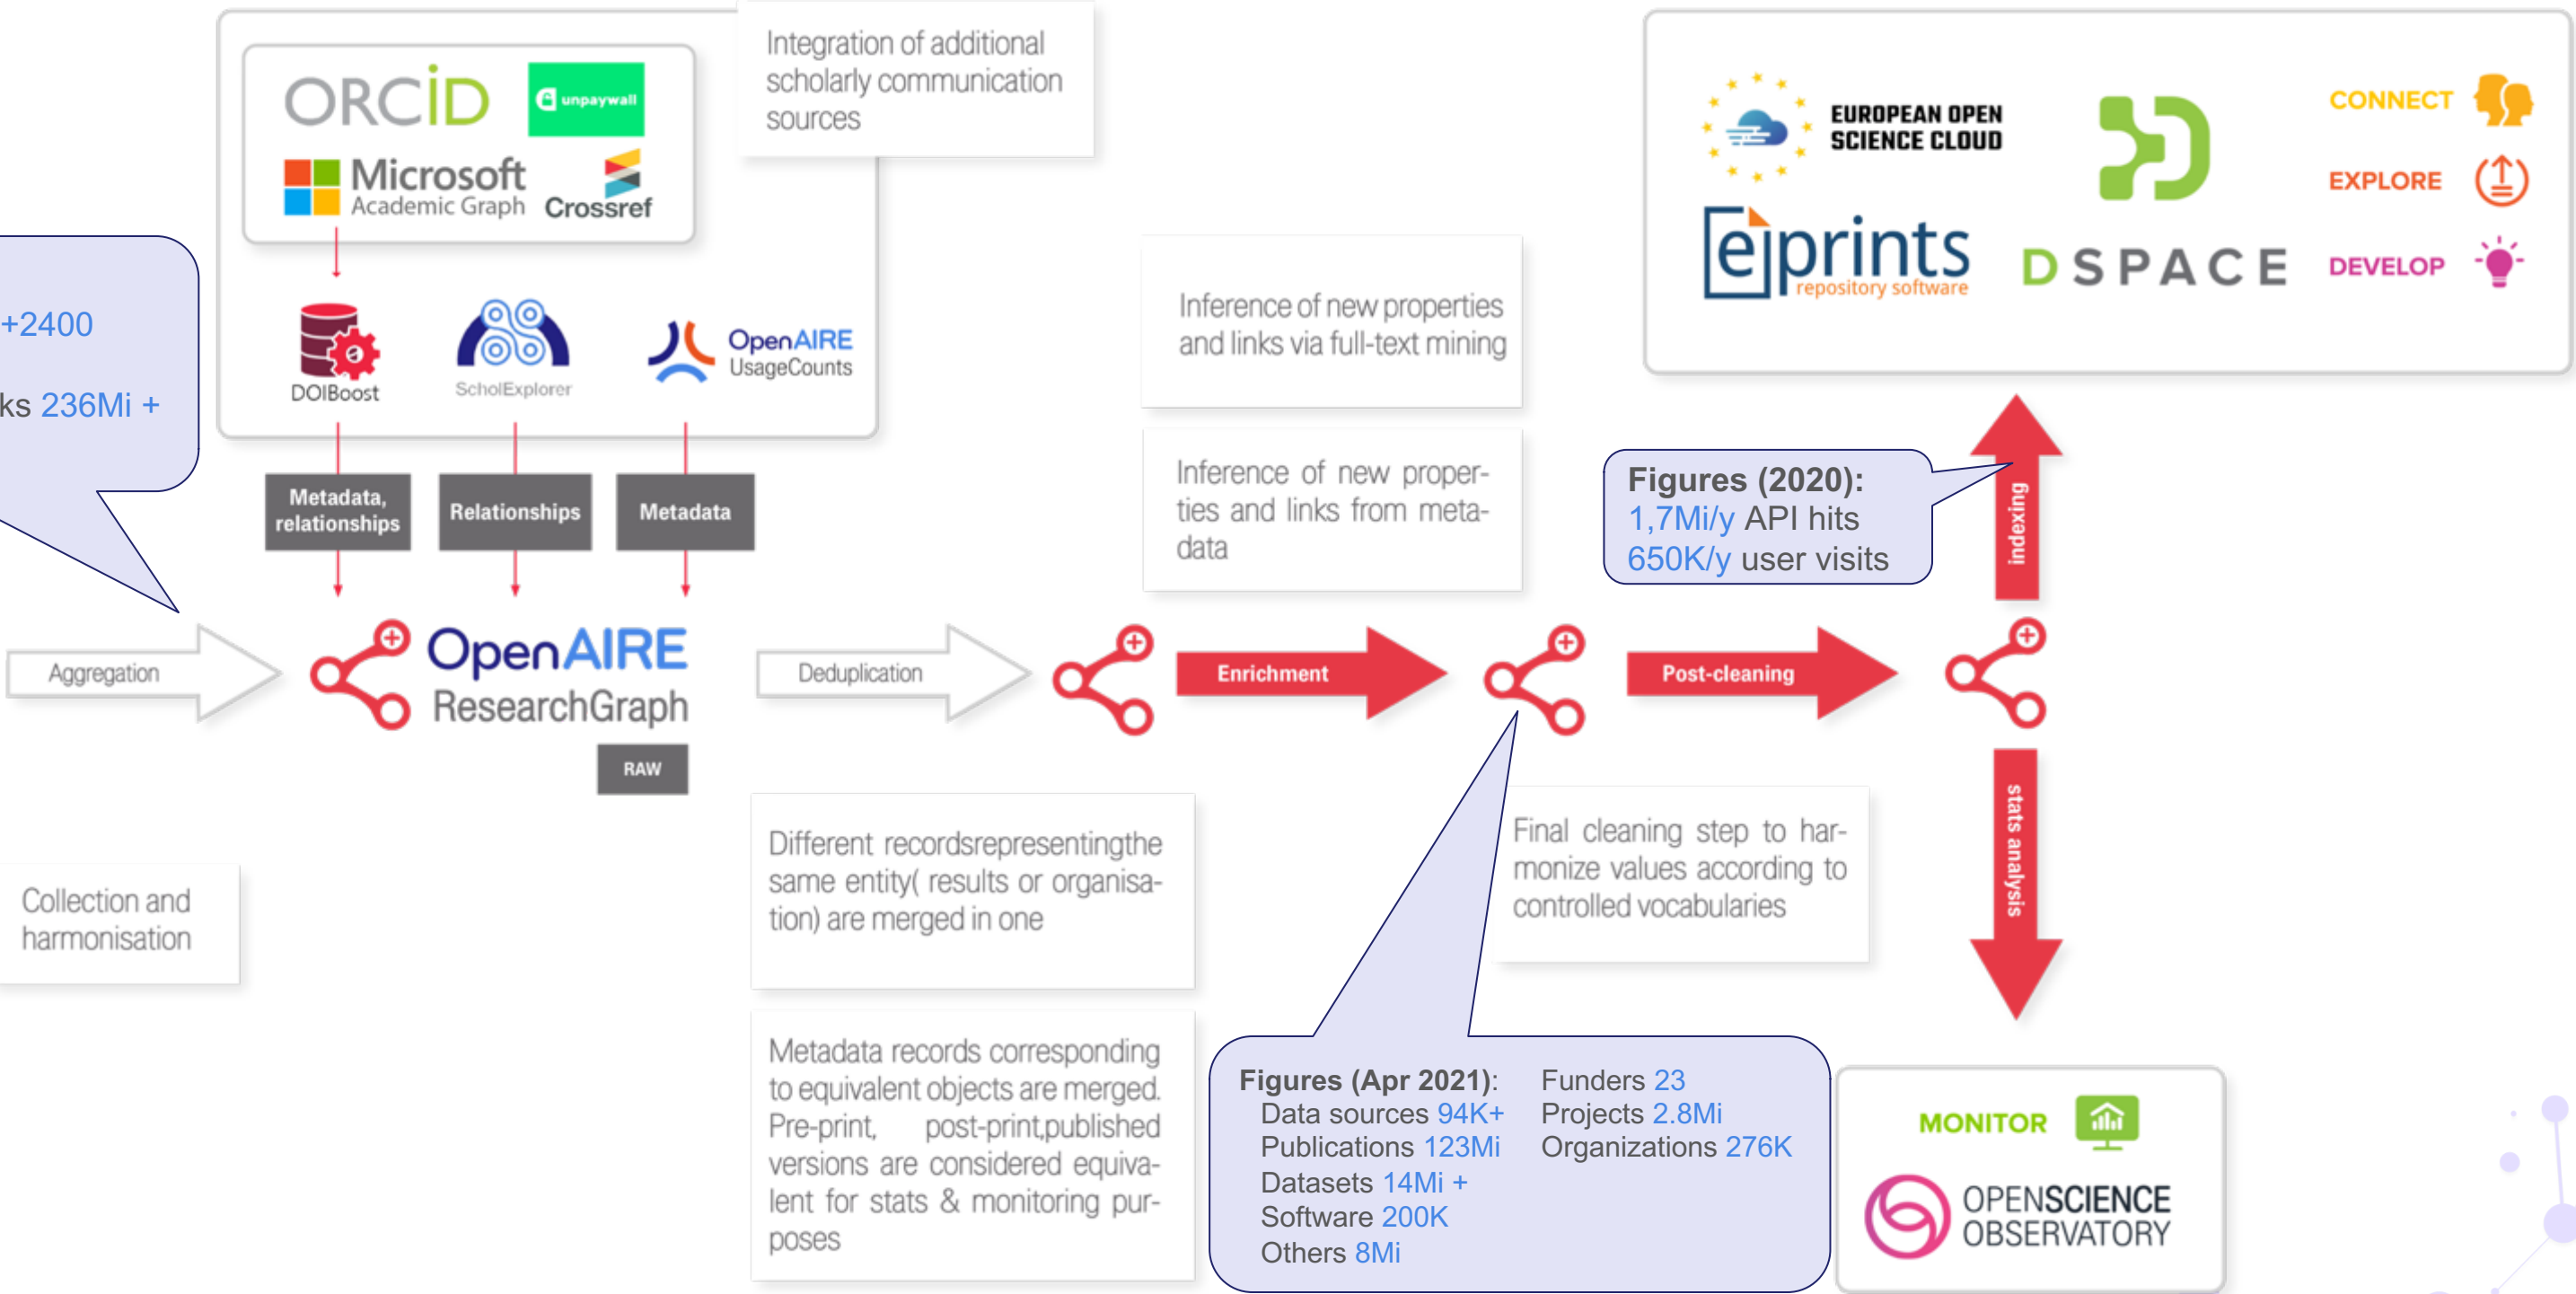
+2400

ks 236Mi +

ORCID
unpaywall
Microsoft Academic Graph
Crossref

Integration of additional scholarly communication sources

DOIBoost
ScholExplorer
OpenAIRE UsageCounts

Metadata, relationships
Relationships
Metadata

Aggregation

OpenAIRE ResearchGraph
RAW

Deduplication

Enrichment

Post-cleaning

Inference of new properties and links via full-text mining

Inference of new properties and links from metadata

Figures (2020):
1,7Mi/y API hits
650K/y user visits

indexing

stats analysis

EUROPEAN OPEN SCIENCE CLOUD
eprints repository software
DSPACE
CONNECT
EXPLORE
DEVELOP

Collection and harmonisation

Different recordsrepresentingthe same entity( results or organisation) are merged in one

Metadata records corresponding to equivalent objects are merged. Pre-print, post-print,published versions are considered equivalent for stats & monitoring purposes

Final cleaning step to harmonize values according to controlled vocabularies

Figures (Apr 2021):
Data sources 94K+
Publications 123Mi
Datasets 14Mi +
Software 200K
Others 8Mi
Funders 23
Projects 2.8Mi
Organizations 276K

MONITOR
OPENSCIENCE OBSERVATORY